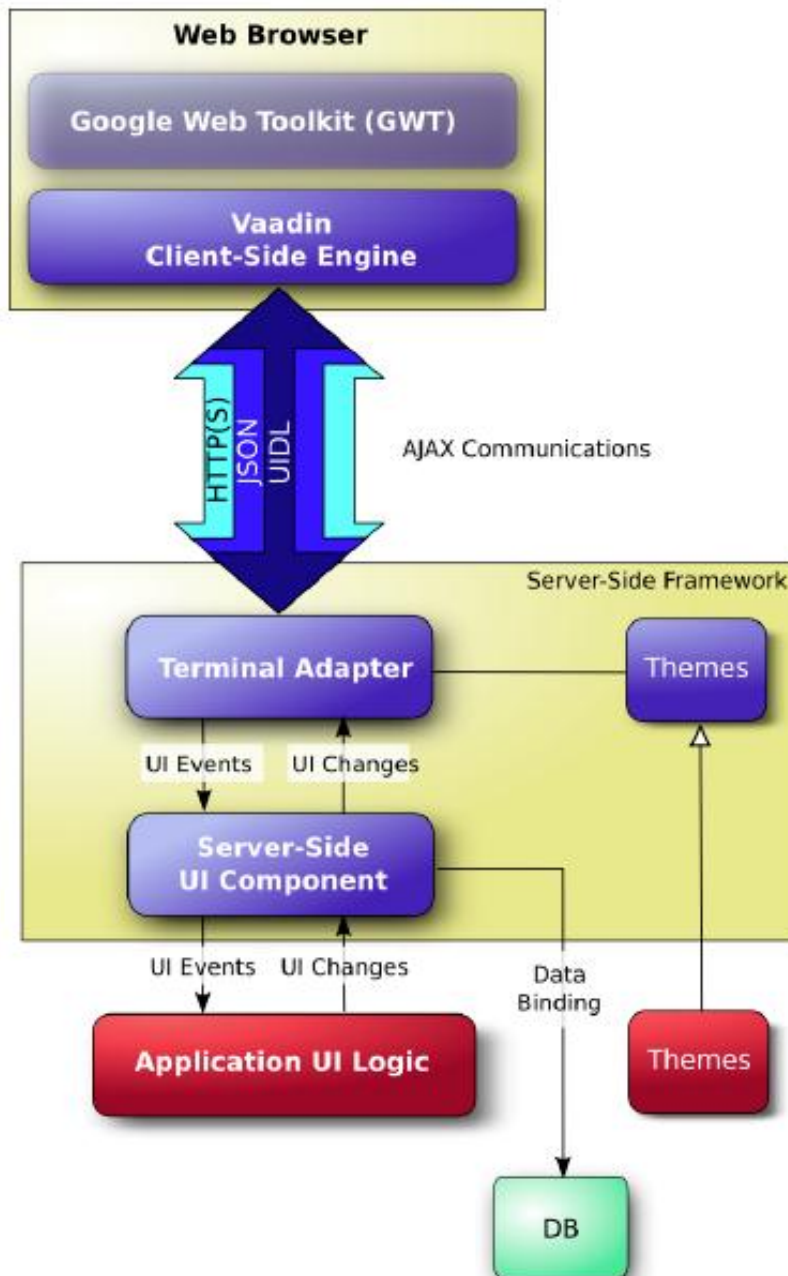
Web Browser

Google Web Toolkit (GWT)

Vaadin
Client-Side Engine

HTTP(S)
JSON
UIDL

AJAX Communications

Server-Side Framework

Terminal Adapter

Themes

UI Events

UI Changes

Server-Side
UI Component

UI Events

UI Changes

Data
Binding

Application UI Logic

Themes

DB